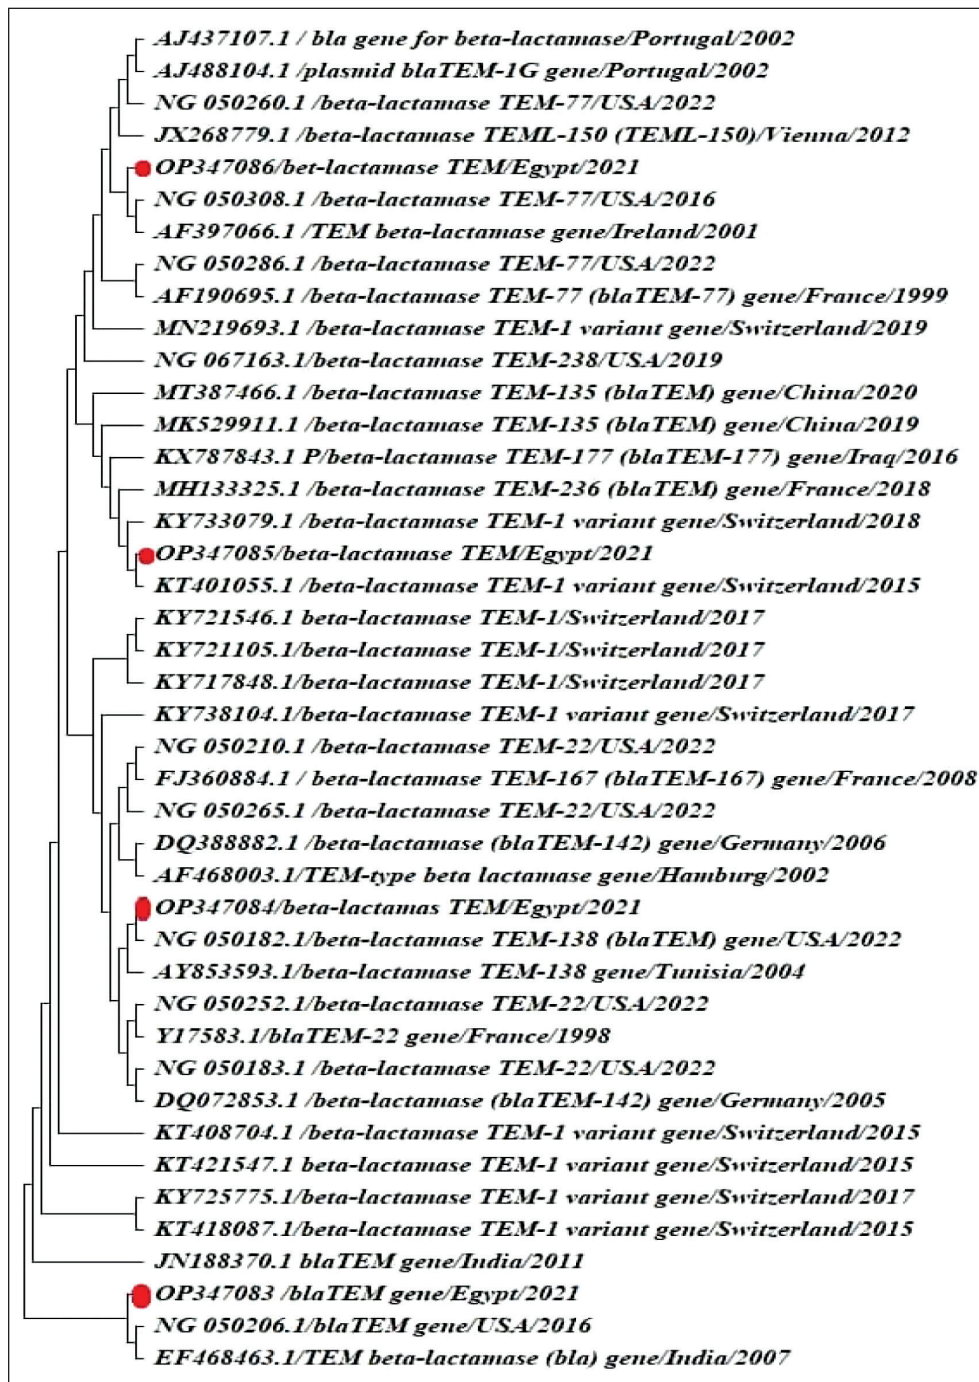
AJ437107.1 / bla gene for beta-lactamase/Portugal/2002
AJ488104.1 /plasmid blaTEM-1G gene/Portugal/2002
NG 050260.1 /beta-lactamase TEM-77/USA/2022
JX268779.1 /beta-lactamase TEML-150 (TEML-150)/Vienna/2012
OP347086/bet-lactamase TEM/Egypt/2021
NG 050308.1 /beta-lactamase TEM-77/USA/2016
AF397066.1 /TEM beta-lactamase gene/Ireland/2001
NG 050286.1 /beta-lactamase TEM-77/USA/2022
AF190695.1 /beta-lactamase TEM-77 (blaTEM-77) gene/France/1999
MN219693.1 /beta-lactamase TEM-1 variant gene/Switzerland/2019
NG 067163.1/beta-lactamase TEM-238/USA/2019
MT387466.1 /beta-lactamase TEM-135 (blaTEM) gene/China/2020
MK529911.1 /beta-lactamase TEM-135 (blaTEM) gene/China/2019
KX787843.1 P/beta-lactamase TEM-177 (blaTEM-177) gene/Iraq/2016
MH133325.1 /beta-lactamase TEM-236 (blaTEM) gene/France/2018
KY733079.1 /beta-lactamase TEM-1 variant gene/Switzerland/2018
OP347085/beta-lactamase TEM/Egypt/2021
KT401055.1 /beta-lactamase TEM-1 variant gene/Switzerland/2015
KY721546.1 beta-lactamase TEM-1/Switzerland/2017
KY721105.1/beta-lactamase TEM-1/Switzerland/2017
KY717848.1/beta-lactamase TEM-1/Switzerland/2017
KY738104.1/beta-lactamase TEM-1 variant gene/Switzerland/2017
NG 050210.1 /beta-lactamase TEM-22/USA/2022
FJ360884.1 / beta-lactamase TEM-167 (blaTEM-167) gene/France/2008
NG 050265.1 /beta-lactamase TEM-22/USA/2022
DQ388882.1 /beta-lactamase (blaTEM-142) gene/Germany/2006
AF468003.1/TEM-type beta lactamase gene/Hamburg/2002
OP347084/beta-lactamas TEM/Egypt/2021
NG 050182.1/beta-lactamase TEM-138 (blaTEM) gene/USA/2022
AY853593.1/beta-lactamase TEM-138 gene/Tunisia/2004
NG 050252.1/beta-lactamase TEM-22/USA/2022
Y17583.1/blaTEM-22 gene/France/1998
NG 050183.1 /beta-lactamase TEM-22/USA/2022
DQ072853.1 /beta-lactamase (blaTEM-142) gene/Germany/2005
KT408704.1 /beta-lactamase TEM-1 variant gene/Switzerland/2015
KT421547.1 beta-lactamase TEM-1 variant gene/Switzerland/2015
KY725775.1/beta-lactamase TEM-1 variant gene/Switzerland/2017
KT418087.1/beta-lactamase TEM-1 variant gene/Switzerland/2015
JN188370.1 blaTEM gene/India/2011
OP347083 /blaTEM gene/Egypt/2021
NG 050206.1/blaTEM gene/USA/2016
EF468463.1/TEM beta-lactamase (bla) gene/India/2007